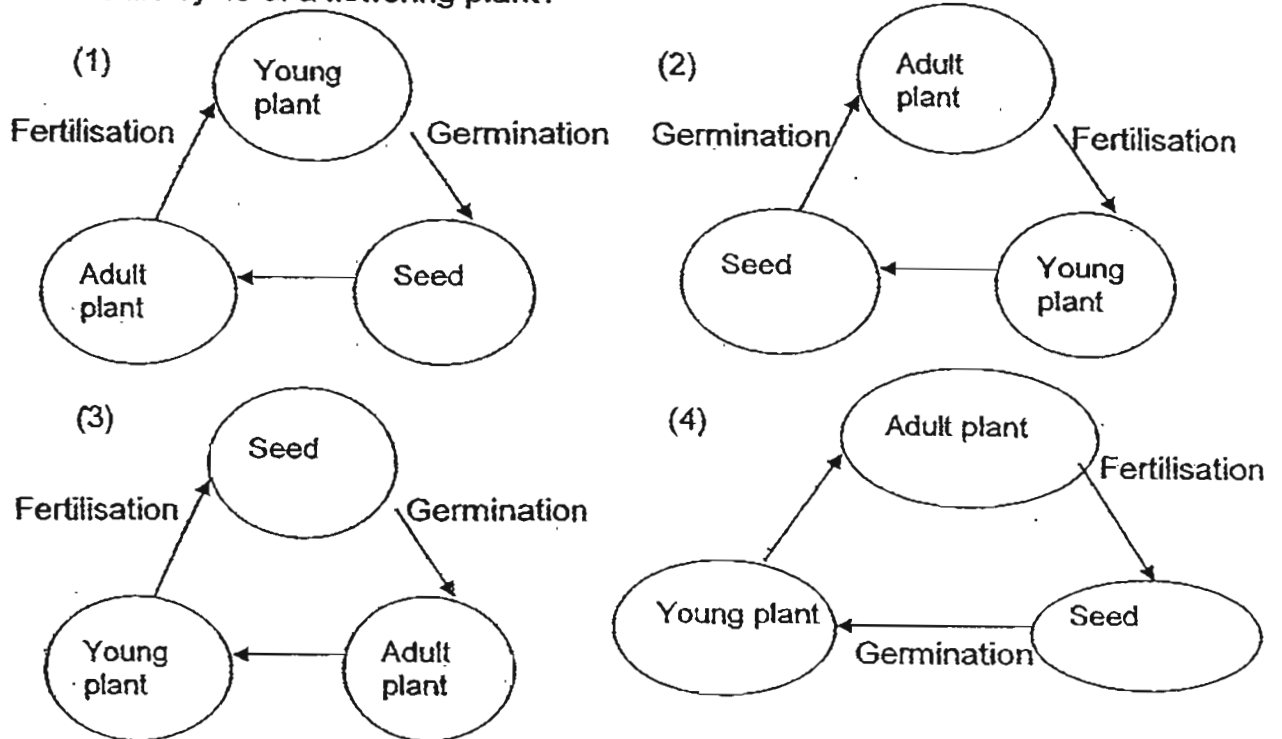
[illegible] of a flowering plant?

(1)
Young plant
Germination
Seed
Adult plant
Fertilisation

(2)
Adult plant
Fertilisation
Young plant
Seed
Germination

(3)
Seed
Germination
Adult plant
Young plant
Fertilisation

(4)
Adult plant
Fertilisation
Seed
Germination
Young plant